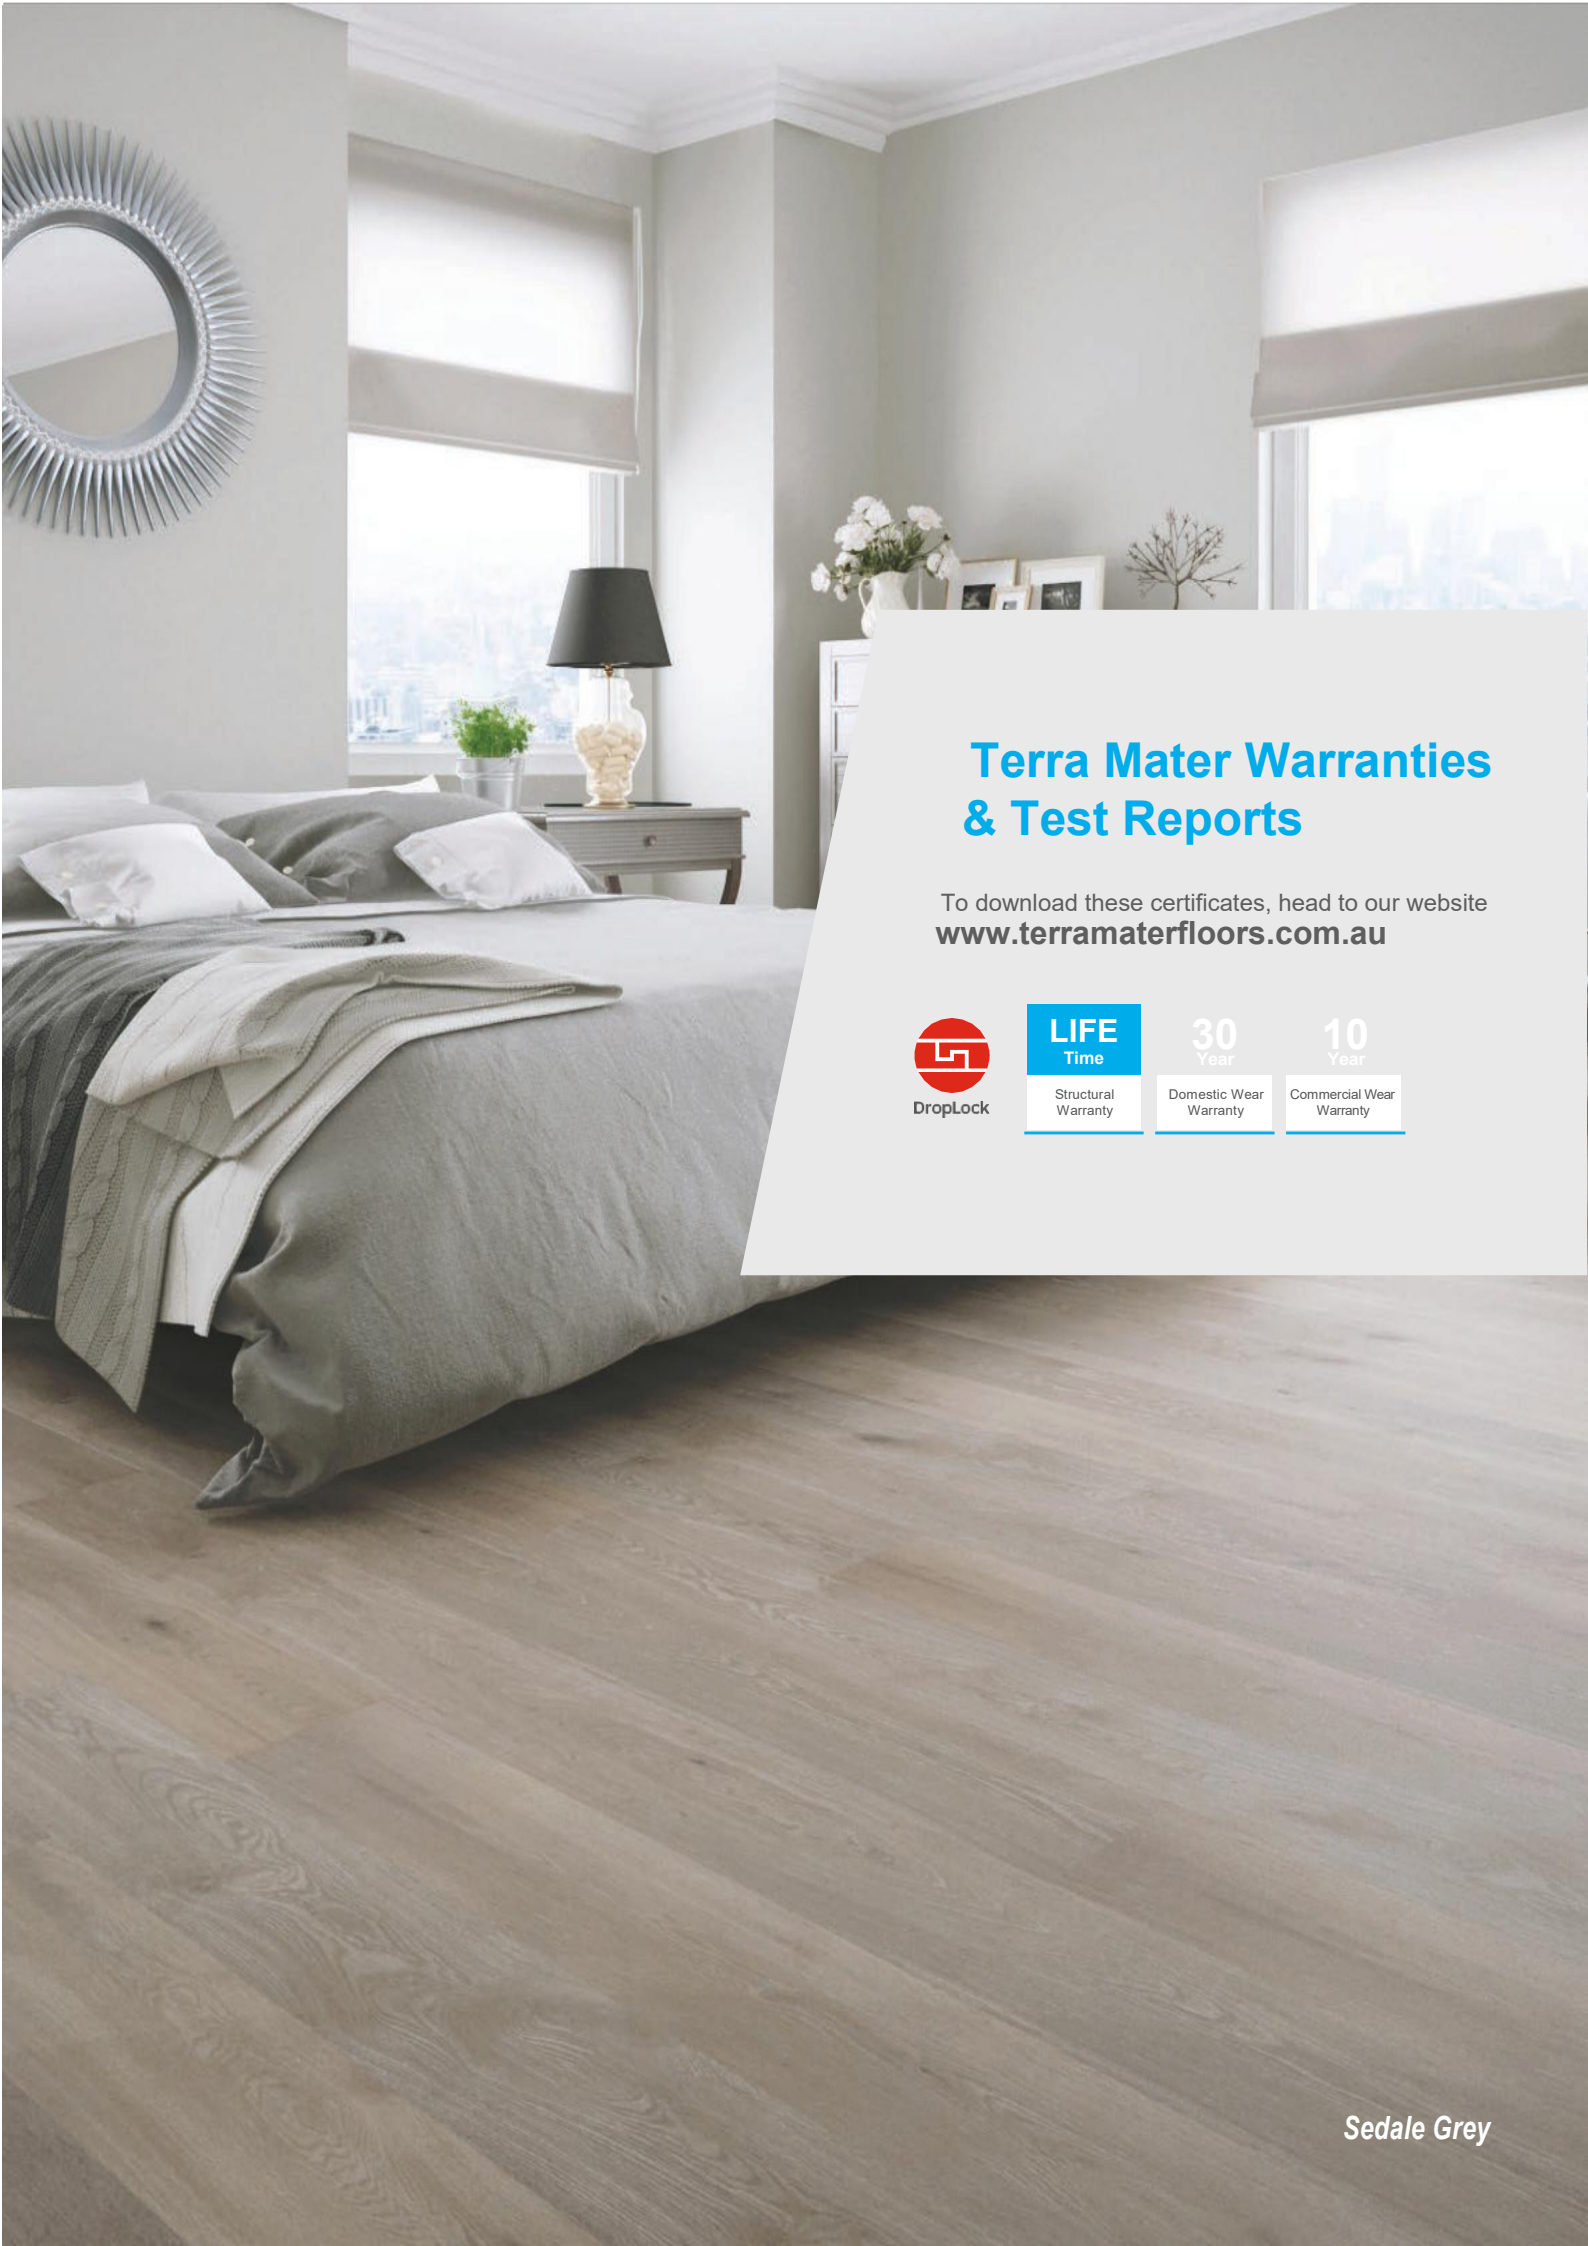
Terra Mater Warranties & Test Reports

To download these certificates, head to our website
www.terramaterfloors.com.au

DropLock

LIFE Time
Structural Warranty

30 Year
Domestic Wear Warranty

10 Year
Commercial Wear Warranty

Sedale Grey